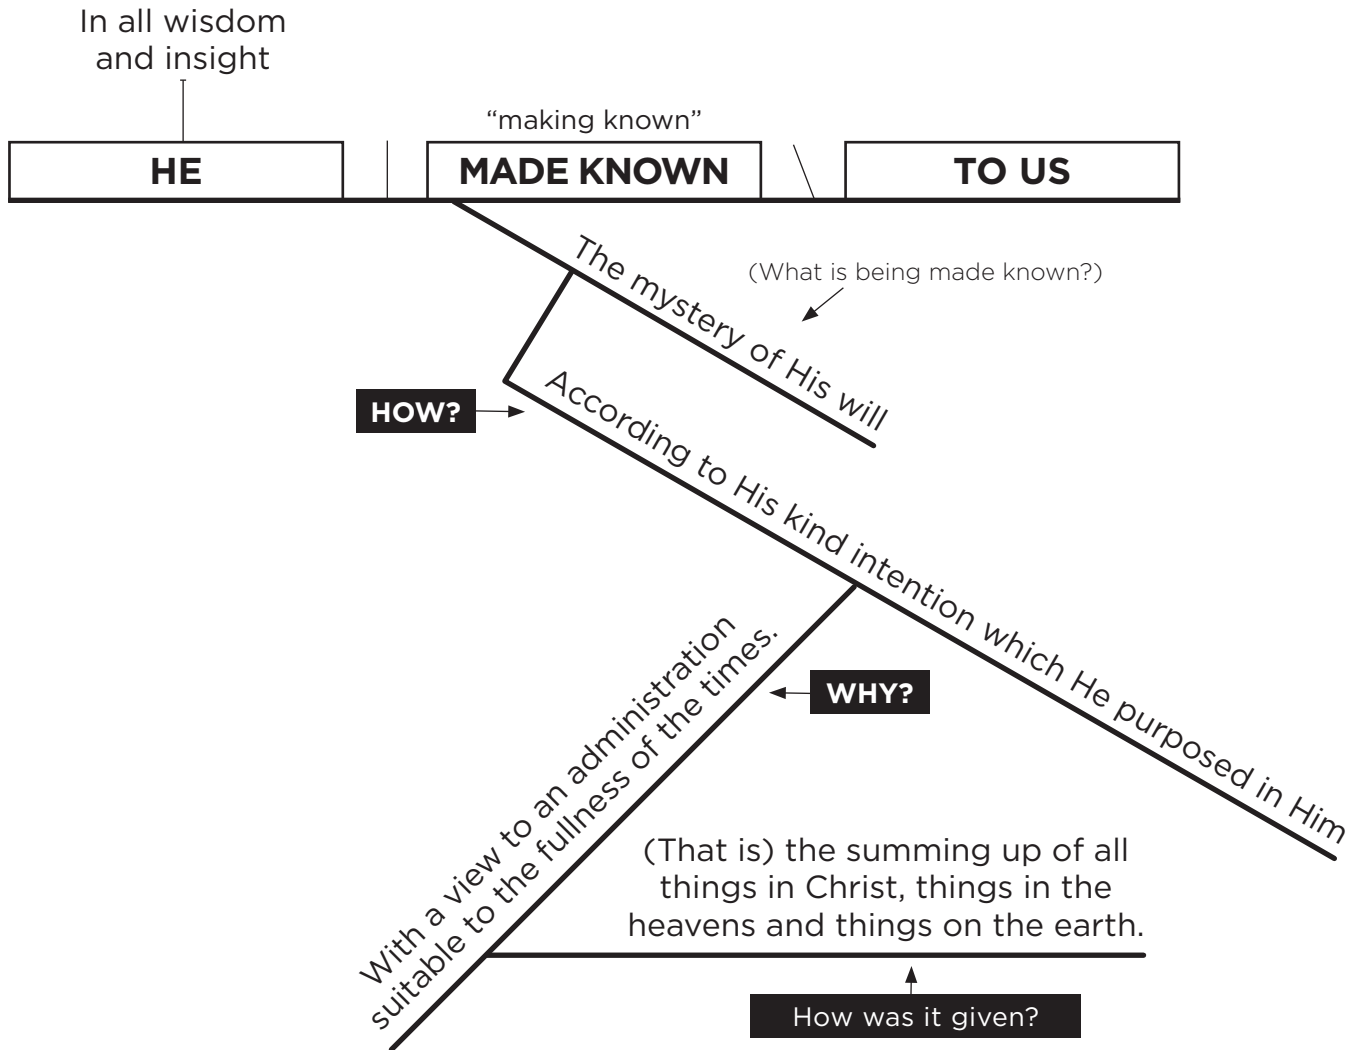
In all wisdom and insight

"making known"

HE

MADE KNOWN

TO US

The mystery of His will

(What is being made known?)

HOW?

According to His kind intention which He purposed in Him

WHY?

With a view to an administration suitable to the fullness of the times.

(That is) the summing up of all things in Christ, things in the heavens and things on the earth.

How was it given?